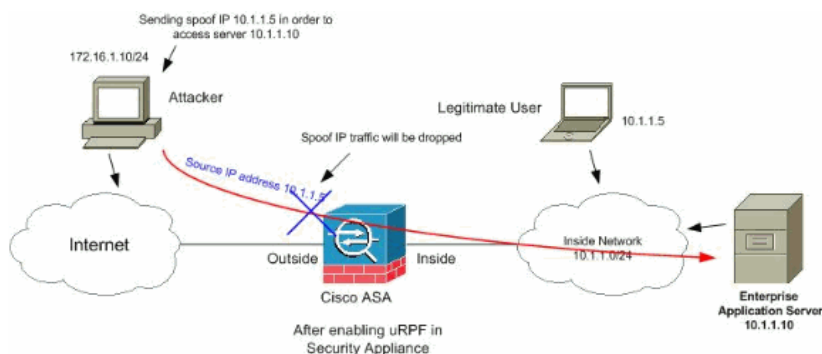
Sending spoof IP 10.1.1.5 in order to access server 10.1.1.10

172.16.1.10/24

Attacker

Legitimate User

10.1.1.5

Spoof IP traffic will be dropped

Source IP address 10.1.1.5

Internet

Outside

Inside

Inside Network
10.1.1.0/24

Cisco ASA

Enterprise
Application Server
10.1.1.10

After enabling uRPF in
Security Appliance